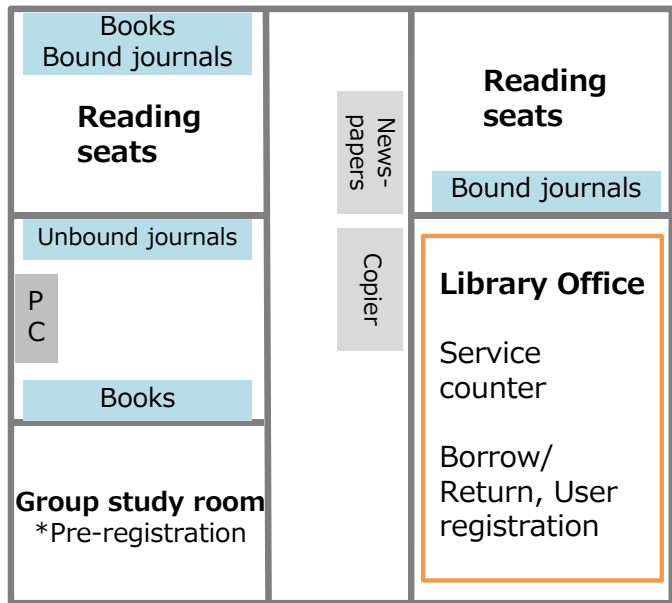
Books
Bound journals

Reading seats

Unbound journals

PC

Books

Group study room
*Pre-registration

Newspapers

Copier

Reading seats

Bound journals

Library Office

Service counter

Borrow/ Return, User registration